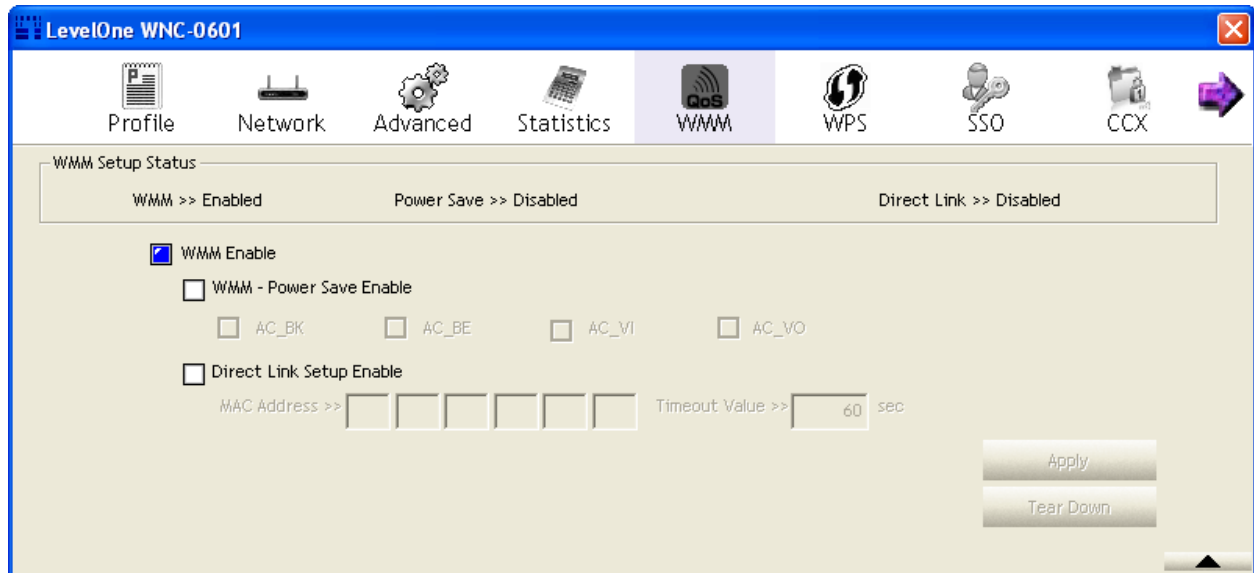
LevelOne WNC-0601

Profile Network Advanced Statistics QoS WMM WPS SSO CCX

WMM Setup Status

WMM >> Enabled Power Save >> Disabled Direct Link >> Disabled

WMM Enable

WMM - Power Save Enable

AC_BK AC_BE AC_VI AC_VO

Direct Link Setup Enable

MAC Address >> Timeout Value >> 60 sec

Apply

Tear Down